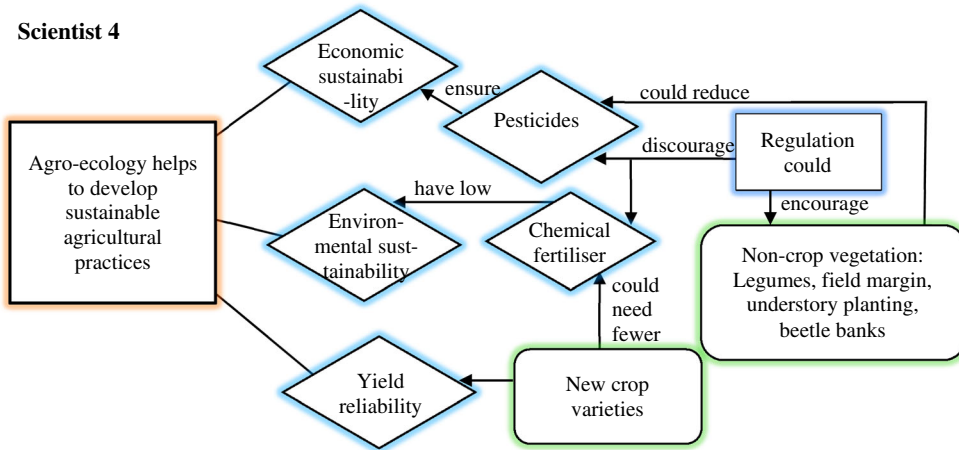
Scientist 4

Agro-ecology helps to develop sustainable agricultural practices

Economic sustainability

ensure

Pesticides

could reduce

discourage

Regulation could

encourage

have low

Environmental sustainability

Chemical fertiliser

could need fewer

Non-crop vegetation: Legumes, field margin, understory planting, beetle banks

Yield reliability

New crop varieties